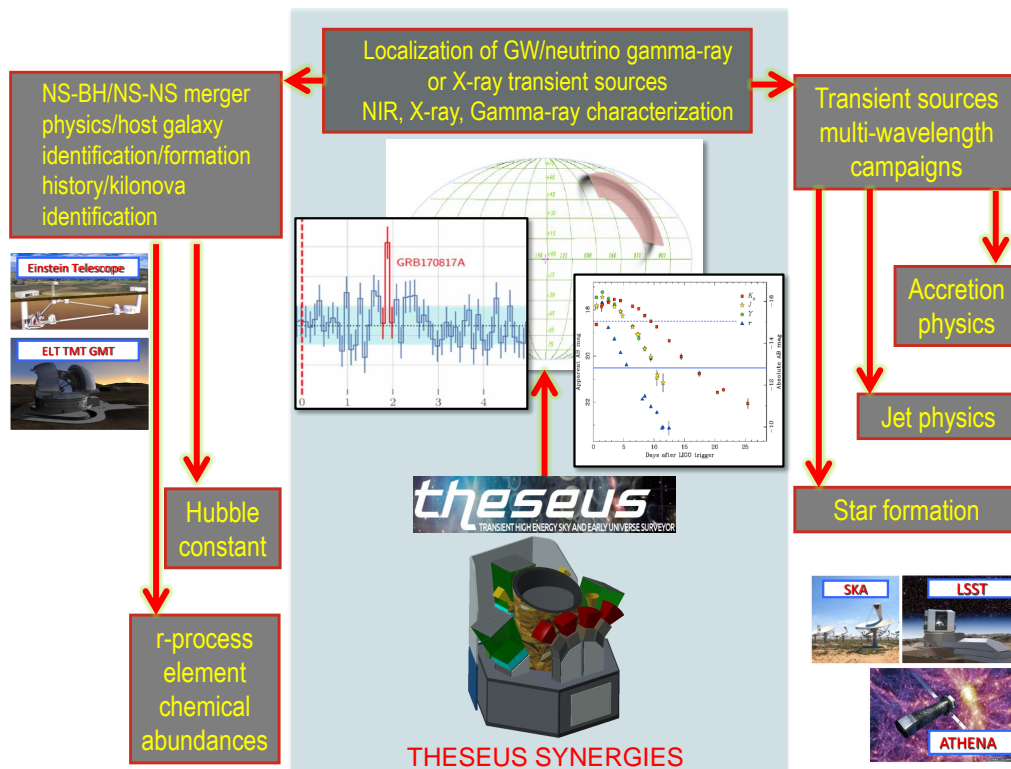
Localization of GW/neutrino gamma-ray or X-ray transient sources NIR, X-ray, Gamma-ray characterization

NS-BH/NS-NS merger physics/host galaxy identification/formation history/kilonova identification

Transient sources multi-wavelength campaigns

Einstein Telescope

ELT TMT GMT

GRB170817A

0 1 2 3 4

$K_s$
$J$
$Y$
$r$

Apparent AB mag

Absolute AB mag

Days after LIGO trigger

Accretion physics

Jet physics

Hubble constant

Star formation

theseus
TRANSIENT HIGH ENERGY SKY AND EARLY UNIVERSE SURVEYOR

r-process element chemical abundances

SKA

LSST

ATHENA

THESEUS SYNERGIES